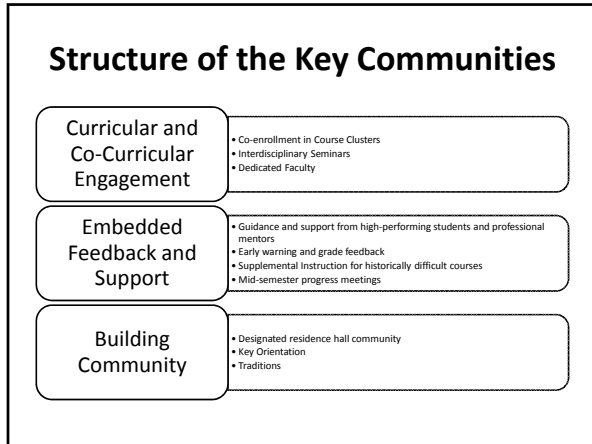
Structure of the Key Communities

Curricular and Co-Curricular Engagement

• Co-enrollment in Course Clusters
• Interdisciplinary Seminars
• Dedicated Faculty

Embedded Feedback and Support

• Guidance and support from high-performing students and professional mentors
• Early warning and grade feedback
• Supplemental Instruction for historically difficult courses
• Mid-semester progress meetings

Building Community

• Designated residence hall community
• Key Orientation
• Traditions